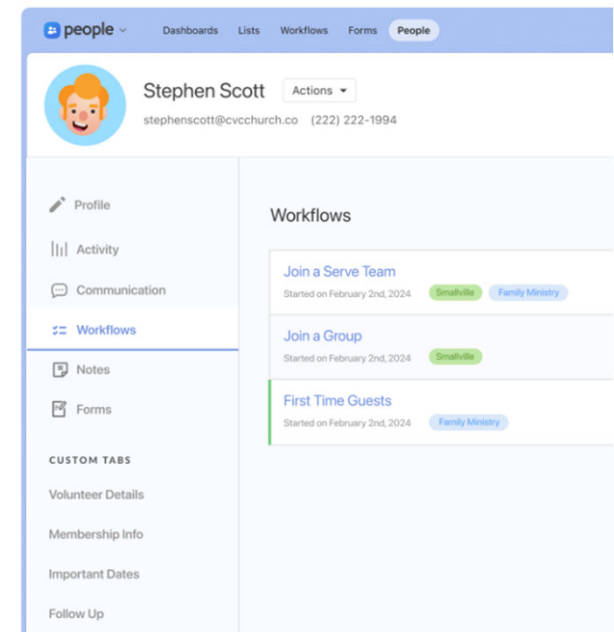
people

Dashboards Lists Workflows Forms People

Stephen Scott

Actions

stephenscott@cvcchurch.co (222) 222-1994

Profile

Activity

Communication

Workflows

Notes

Forms

CUSTOM TABS

Volunteer Details

Membership Info

Important Dates

Follow Up

Workflows

Join a Serve Team

Started on February 2nd, 2024 Smallville Family Ministry

Join a Group

Started on February 2nd, 2024 Smallville

First Time Guests

Started on February 2nd, 2024 Family Ministry